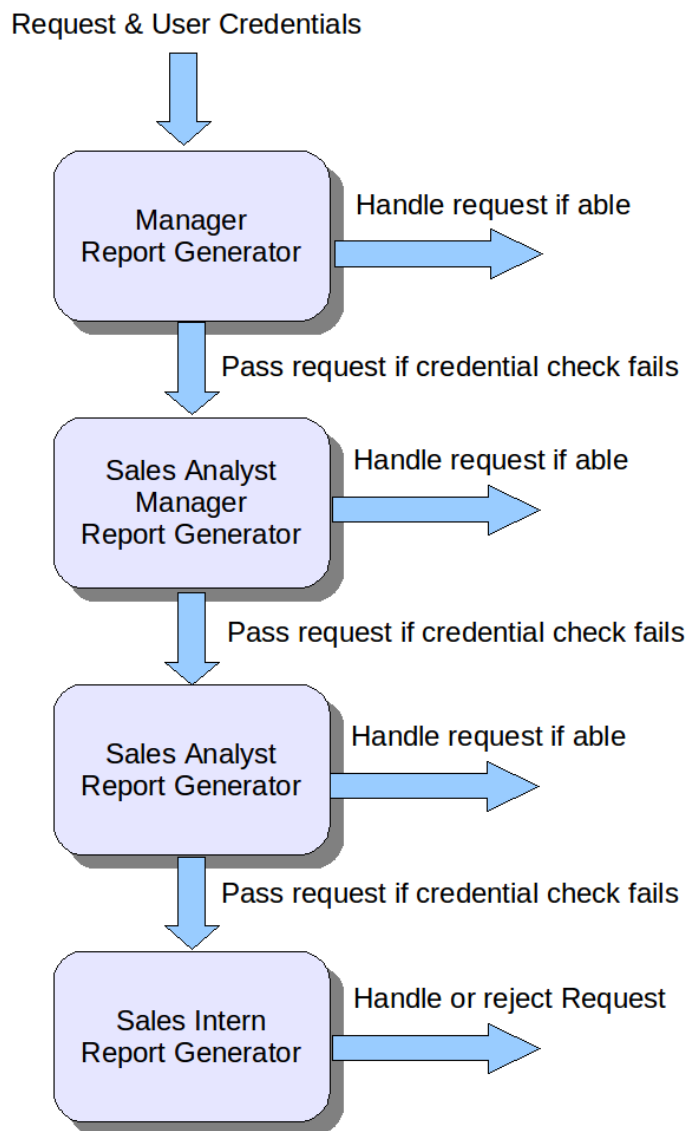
Request & User Credentials

Manager
Report Generator

Handle request if able

Pass request if credential check fails

Sales Analyst
Manager
Report Generator

Handle request if able

Pass request if credential check fails

Sales Analyst
Report Generator

Handle request if able

Pass request if credential check fails

Sales Intern
Report Generator

Handle or reject Request